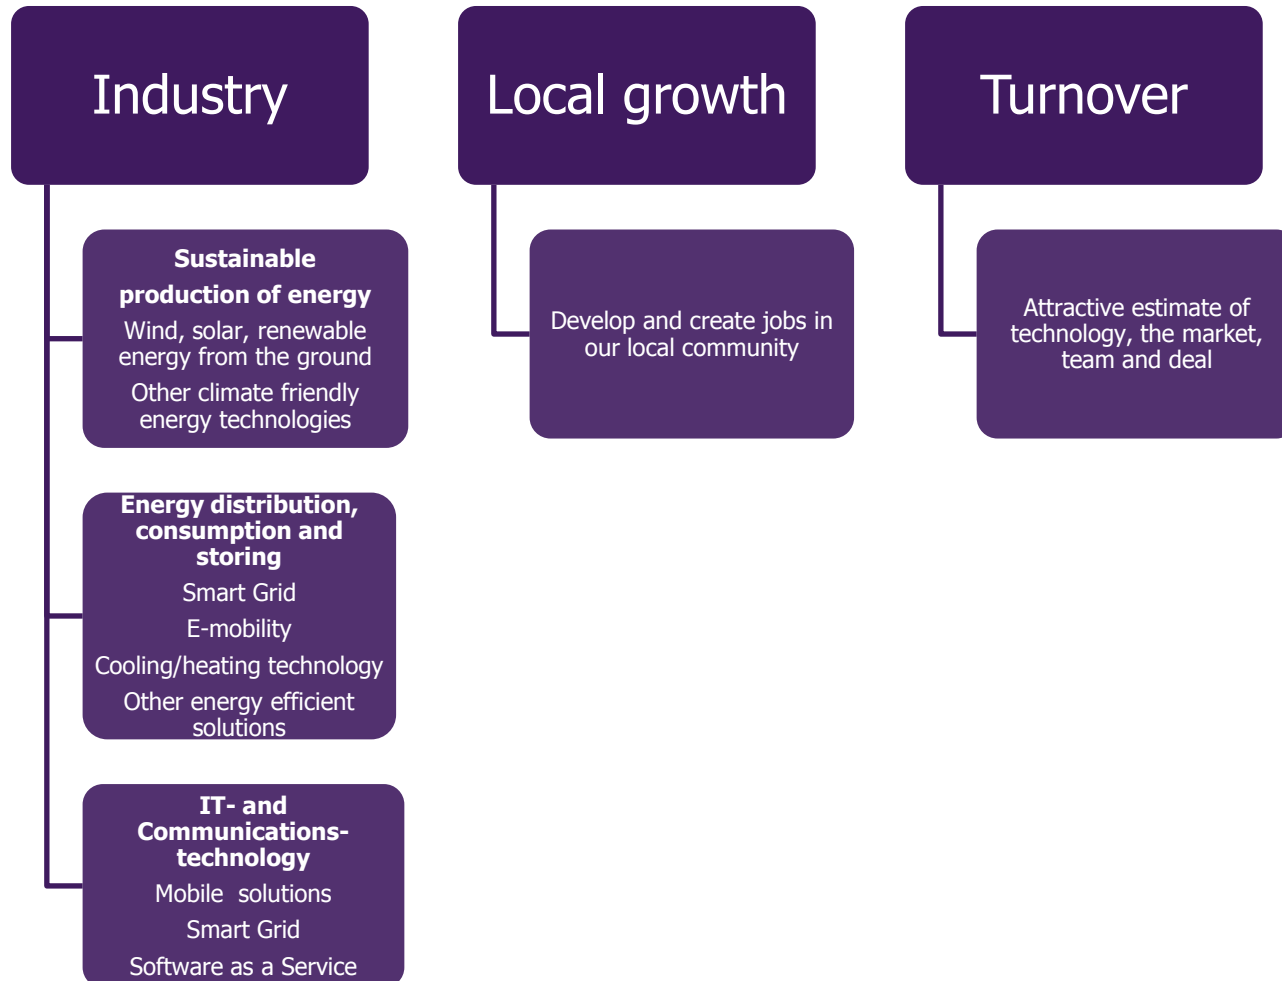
Industry

Sustainable production of energy

Wind, solar, renewable energy from the ground

Other climate friendly energy technologies

Energy distribution, consumption and storing

Smart Grid

E-mobility

Cooling/heating technology

Other energy efficient solutions

IT- and Communications-technology

Mobile solutions

Smart Grid

Software as a Service

Local growth

Develop and create jobs in our local community

Turnover

Attractive estimate of technology, the market, team and deal